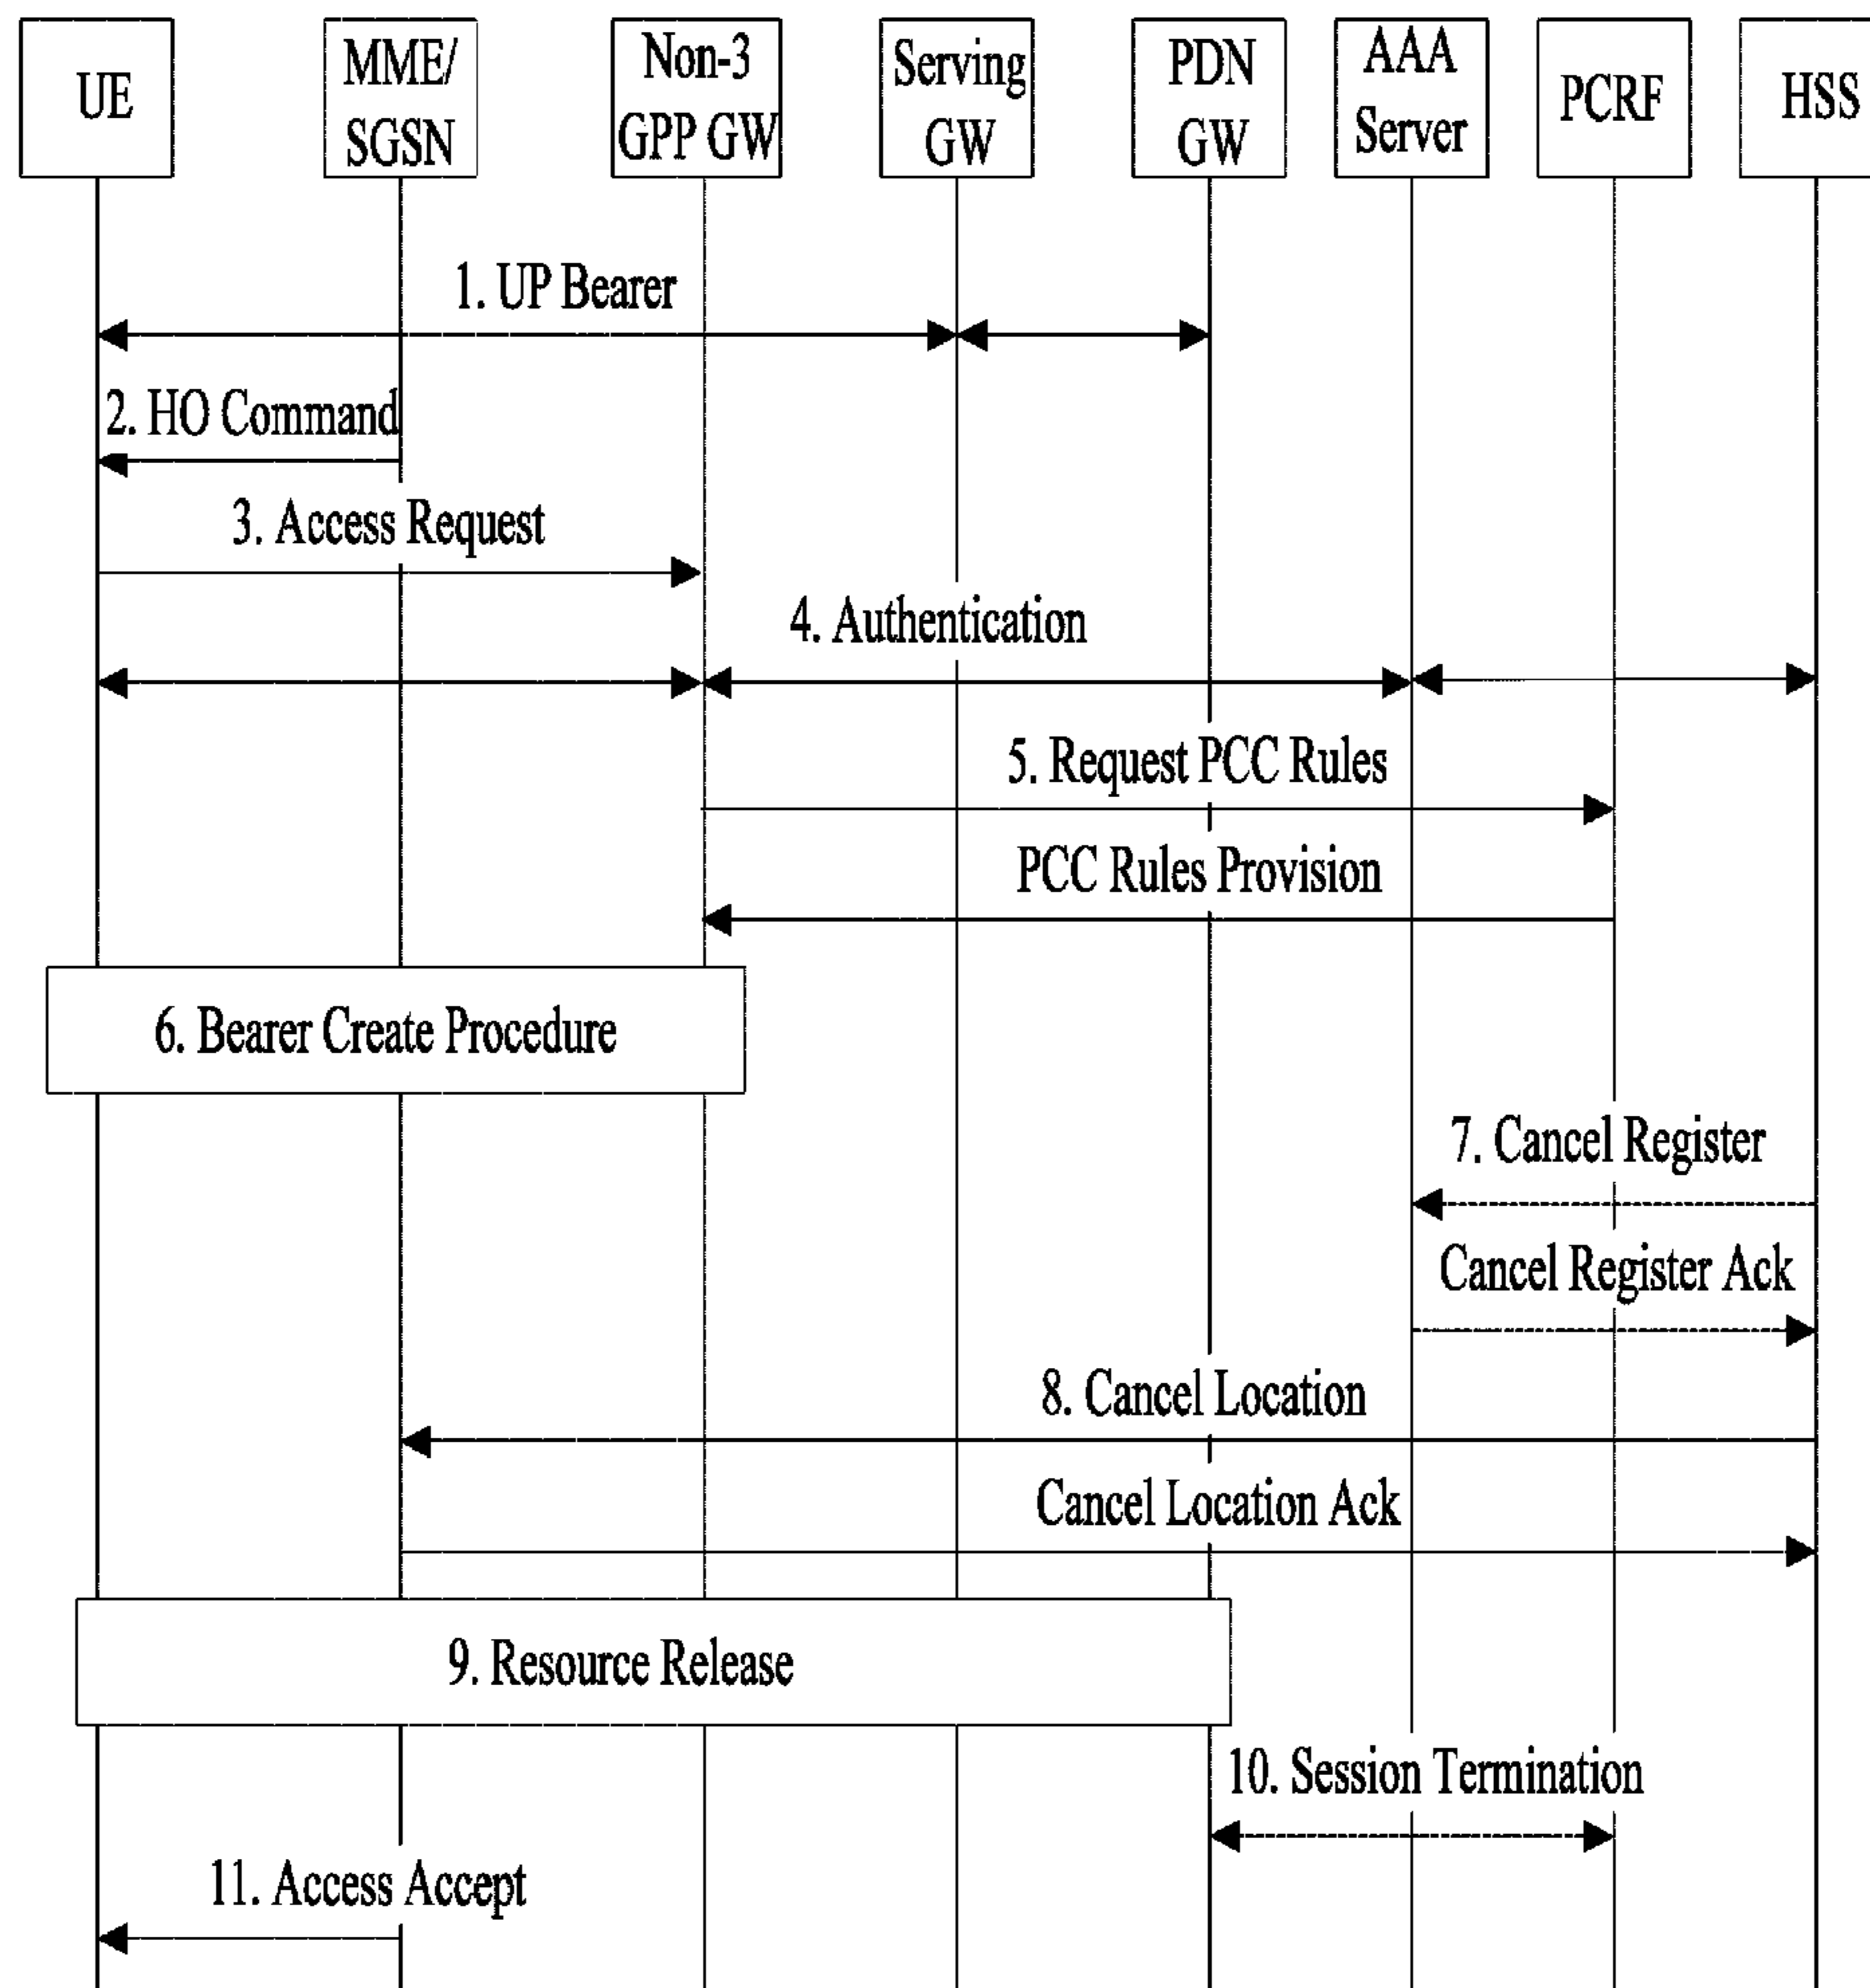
UE

MME/ SGSN

Non-3 GPP GW

Serving GW

PDN GW

AAA Server

PCRF

HSS

1. UP Bearer

2. HO Command

3. Access Request

4. Authentication

5. Request PCC Rules

PCC Rules Provision

6. Bearer Create Procedure

7. Cancel Register

Cancel Register Ack

8. Cancel Location

Cancel Location Ack

9. Resource Release

10. Session Termination

11. Access Accept